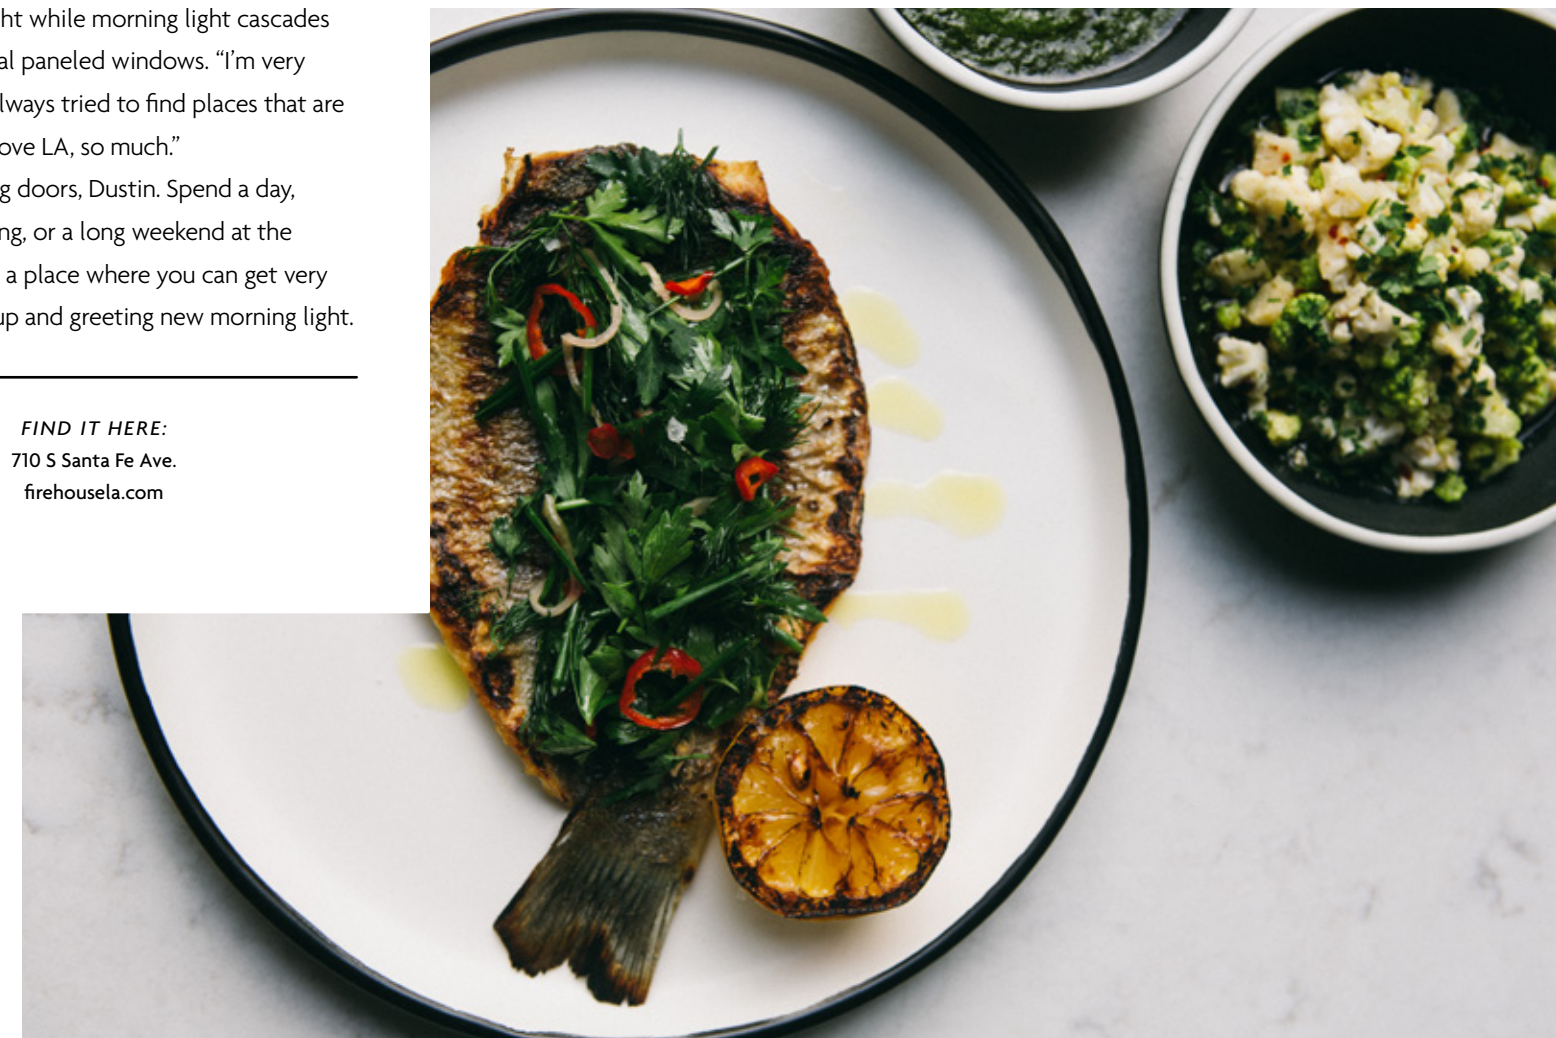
ht while morning light cascades al paneled windows. “I’m very lways tried to find places that are ove LA, so much.”

g doors, Dustin. Spend a day, ng, or a long weekend at the a place where you can get very up and greeting new morning light.

FIND IT HERE:
710 S Santa Fe Ave.
firehousela.com